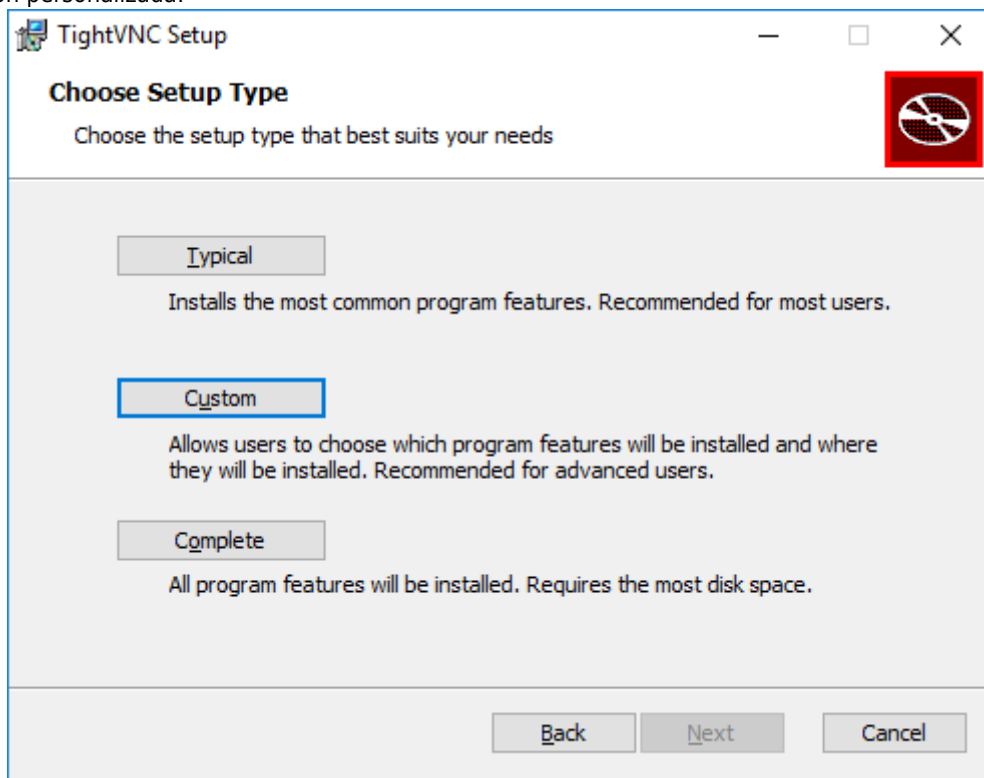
n personalizada.

TightVNC Setup

Choose Setup Type

Choose the setup type that best suits your needs

Typical

Installs the most common program features. Recommended for most users.

Custom

Allows users to choose which program features will be installed and where they will be installed. Recommended for advanced users.

Complete

All program features will be installed. Requires the most disk space.

Back Next Cancel